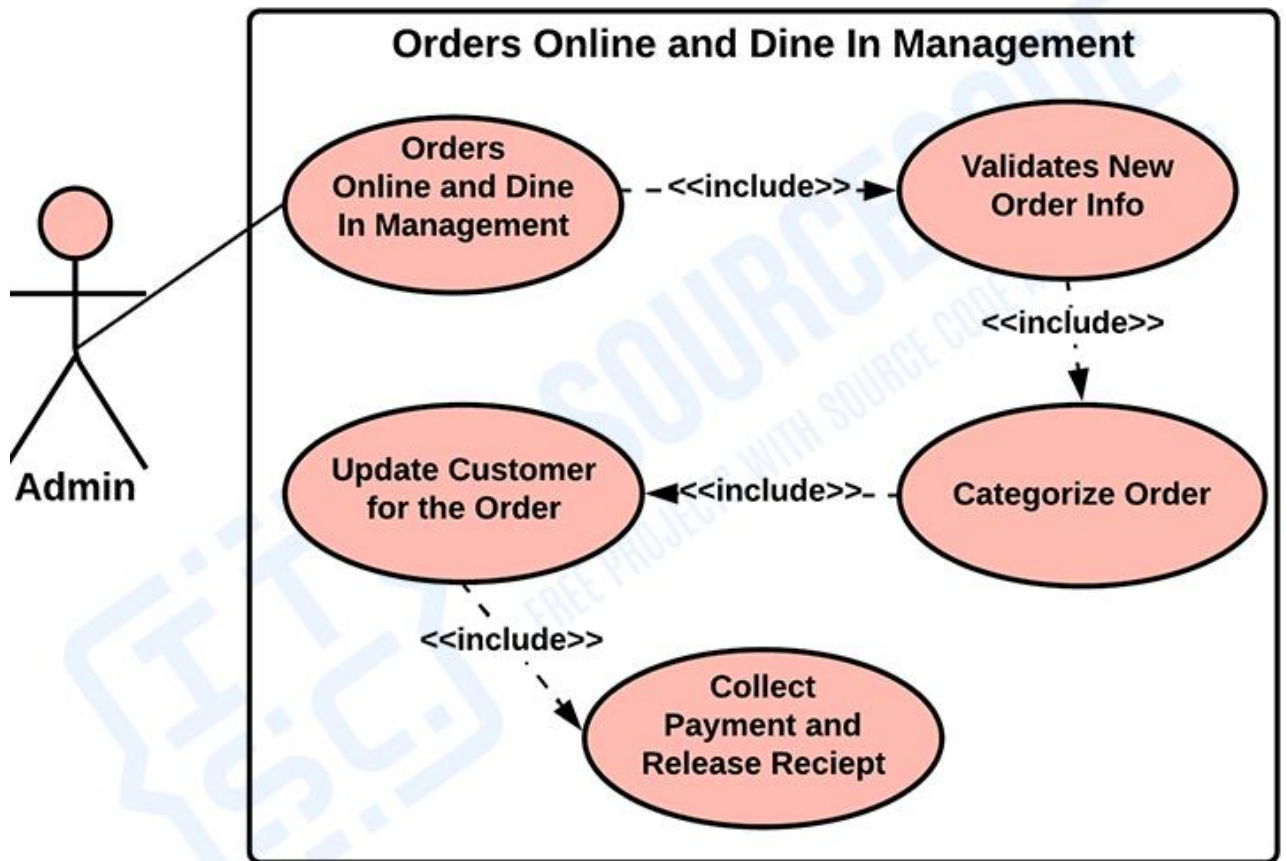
Orders Online and Dine In Management

Admin

Orders Online and Dine In Management

<<include>>

Validates New Order Info

<<include>>

Categorize Order

<<include>>

Update Customer for the Order

<<include>>

Collect Payment and Release Reciept

SOURCECODE
FREE PROJECTS WITH SOURCE CODE
ITSC